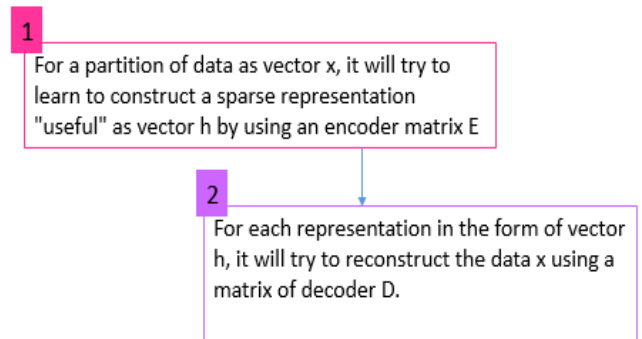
1

For a partition of data as vector x, it will try to learn to construct a sparse representation "useful" as vector h by using an encoder matrix E

2

For each representation in the form of vector h, it will try to reconstruct the data x using a matrix of decoder D.